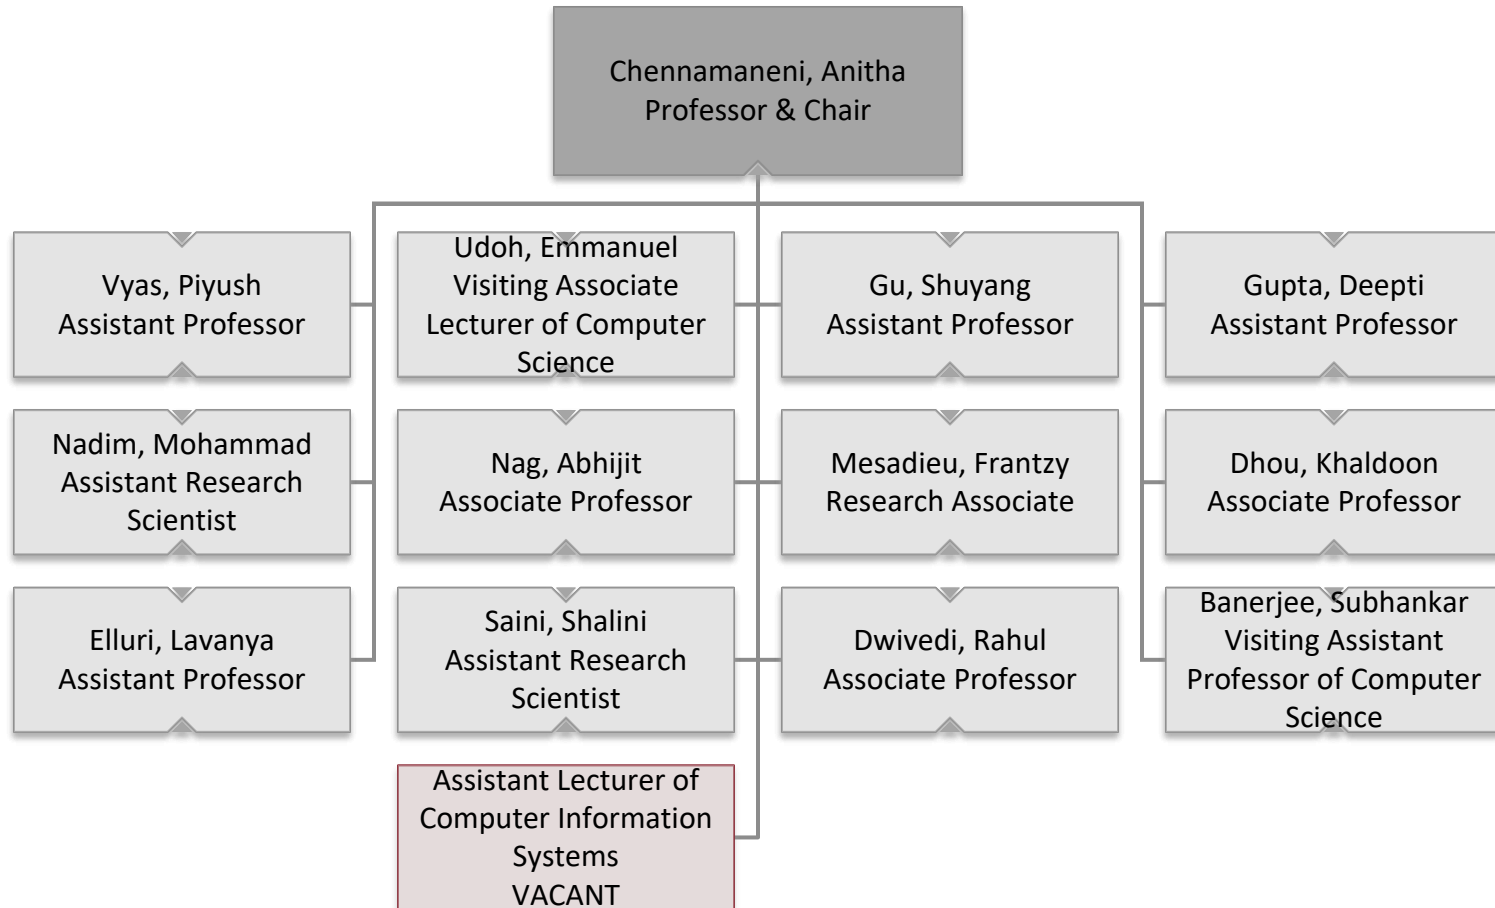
Chennamaneni, Anitha
Professor & Chair

Vyas, Piyush
Assistant Professor

Nadim, Mohammad
Assistant Research Scientist

Elluri, Lavanya
Assistant Professor

Udoh, Emmanuel
Visiting Associate Lecturer of Computer Science

Nag, Abhijit
Associate Professor

Saini, Shalini
Assistant Research Scientist

Assistant Lecturer of Computer Information Systems
VACANT

Gu, Shuyang
Assistant Professor

Mesadieu, Frantzy
Research Associate

Dwivedi, Rahul
Associate Professor

Gupta, Deepti
Assistant Professor

Dhou, Khaldoon
Associate Professor

Banerjee, Subhankar
Visiting Assistant Professor of Computer Science